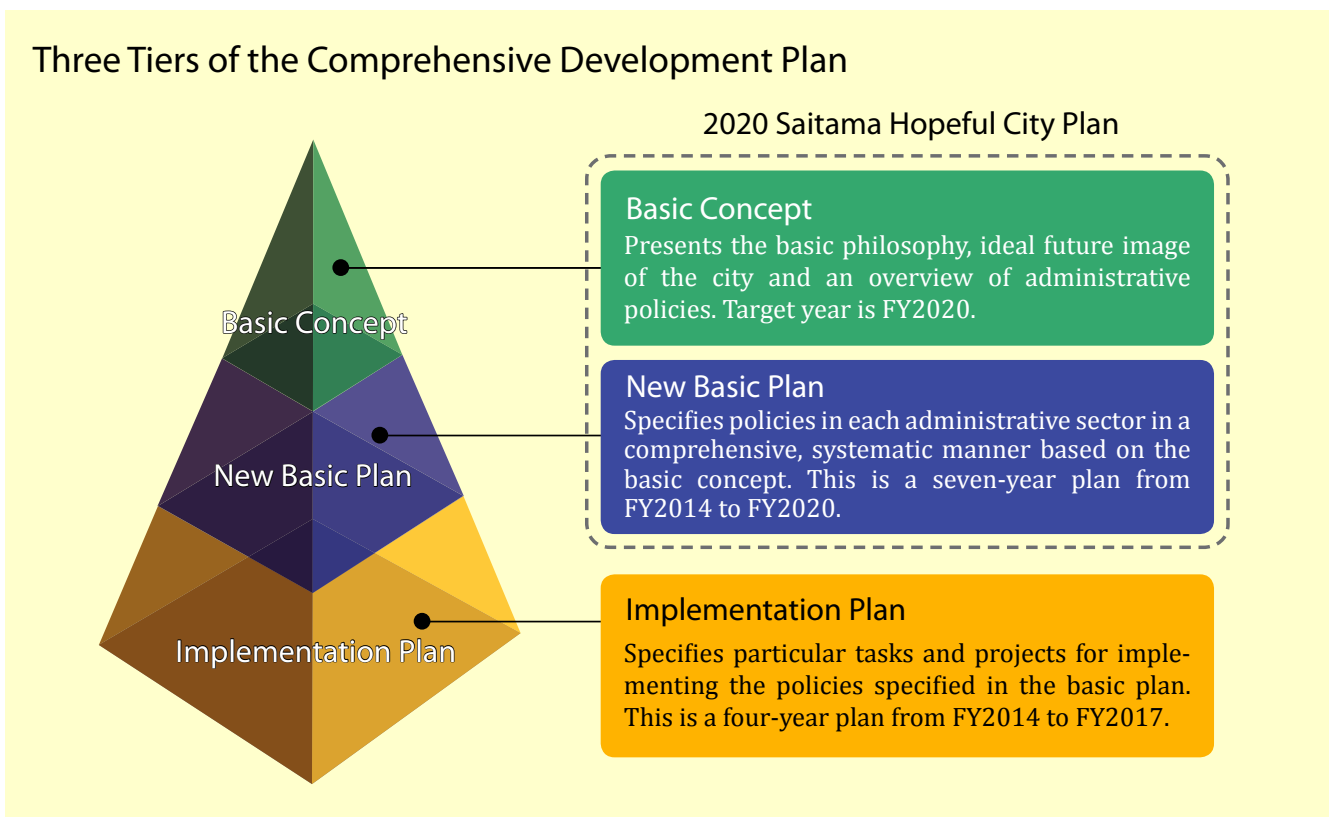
Three Tiers of the Comprehensive Development Plan

Basic Concept

New Basic Plan

Implementation Plan

2020 Saitama Hopeful City Plan

Basic Concept
Presents the basic philosophy, ideal future image of the city and an overview of administrative policies. Target year is FY2020.

New Basic Plan
Specifies policies in each administrative sector in a comprehensive, systematic manner based on the basic concept. This is a seven-year plan from FY2014 to FY2020.

Implementation Plan
Specifies particular tasks and projects for implementing the policies specified in the basic plan. This is a four-year plan from FY2014 to FY2017.